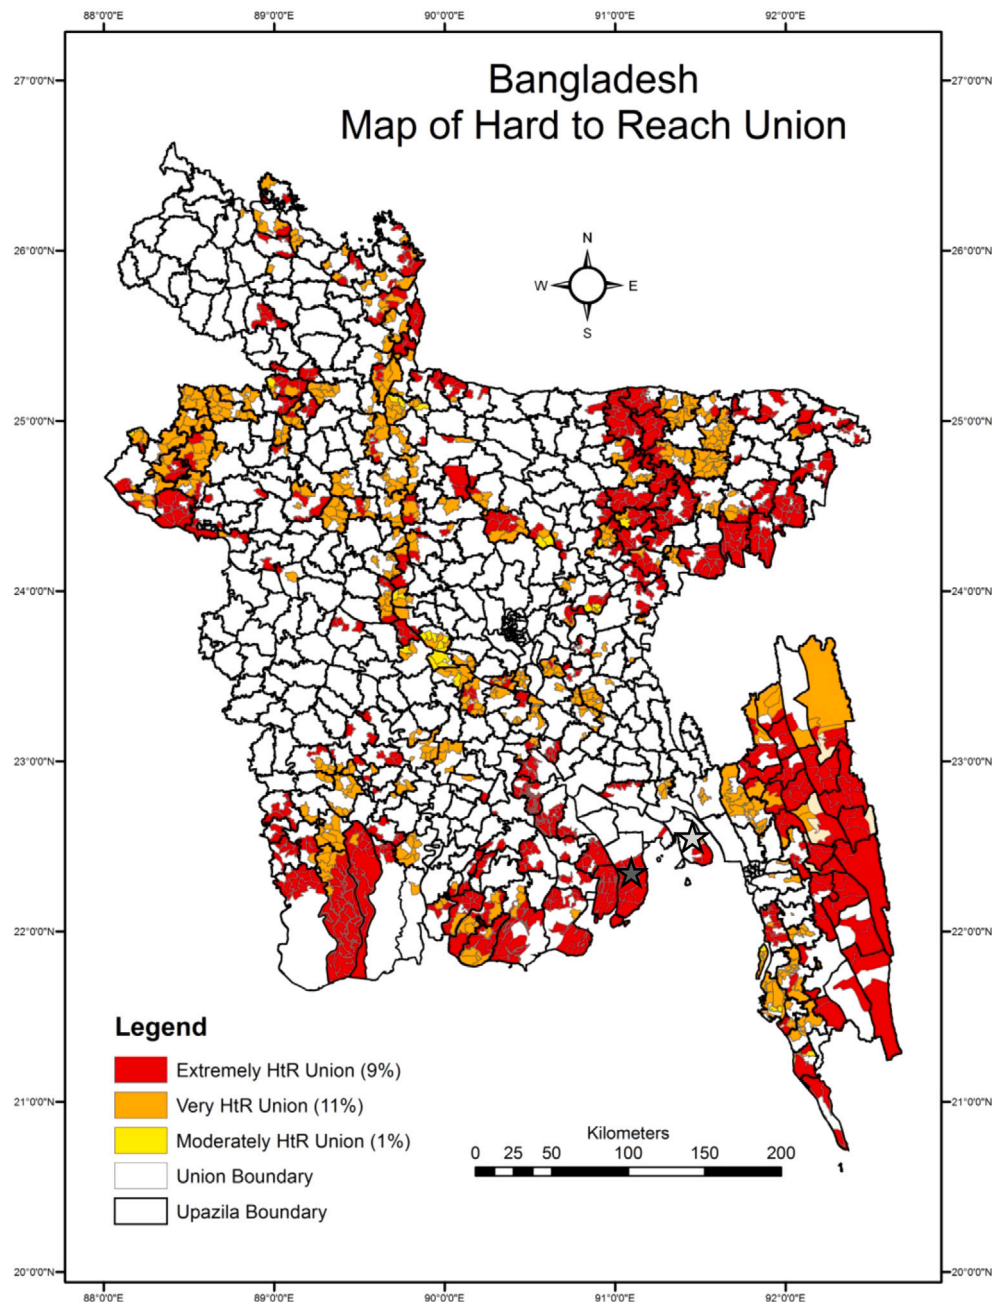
88°0'0"E 89°0'0"E 90°0'0"E 91°0'0"E 92°0'0"E

27°0'0"N 26°0'0"N 25°0'0"N 24°0'0"N 23°0'0"N 22°0'0"N 21°0'0"N 20°0'0"N

Bangladesh
Map of Hard to Reach Union

N
W E
S

Legend
Extremely HtR Union (9%)
Very HtR Union (11%)
Moderately HtR Union (1%)
Union Boundary
Upazila Boundary

Kilometers
0 25 50 100 150 200

27°0'0"N 26°0'0"N 25°0'0"N 24°0'0"N 23°0'0"N 22°0'0"N 21°0'0"N 20°0'0"N

88°0'0"E 89°0'0"E 90°0'0"E 91°0'0"E 92°0'0"E